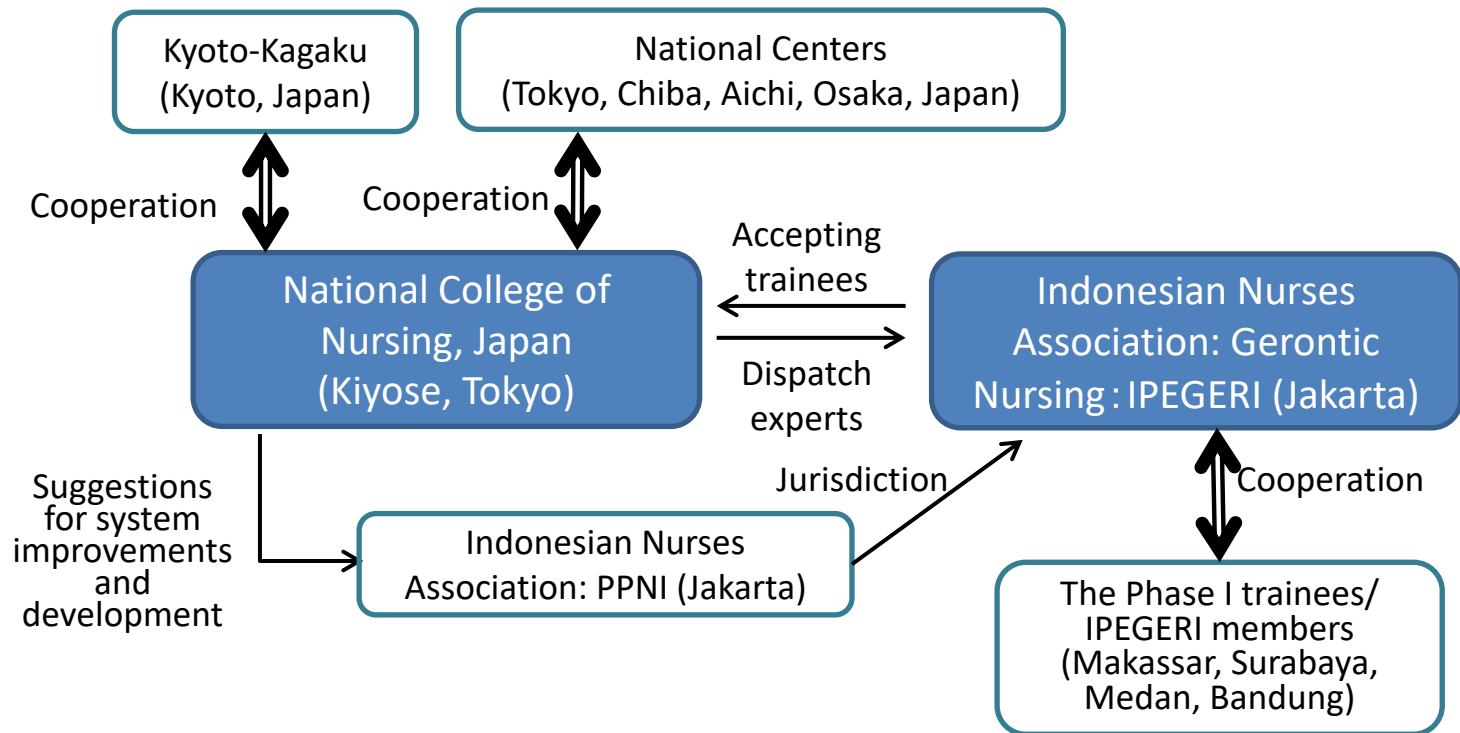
Kyoto-Kagaku
(Kyoto, Japan)

National Centers
(Tokyo, Chiba, Aichi, Osaka, Japan)

Cooperation

Cooperation

National College of Nursing, Japan
(Kiyose, Tokyo)

Accepting trainees

Dispatch experts

Indonesian Nurses Association: Gerontic Nursing：IPEGERI (Jakarta)

Suggestions for system improvements and development

Jurisdiction

Indonesian Nurses Association: PPNI (Jakarta)

Cooperation

The Phase I trainees/ IPEGERI members
(Makassar, Surabaya, Medan, Bandung)